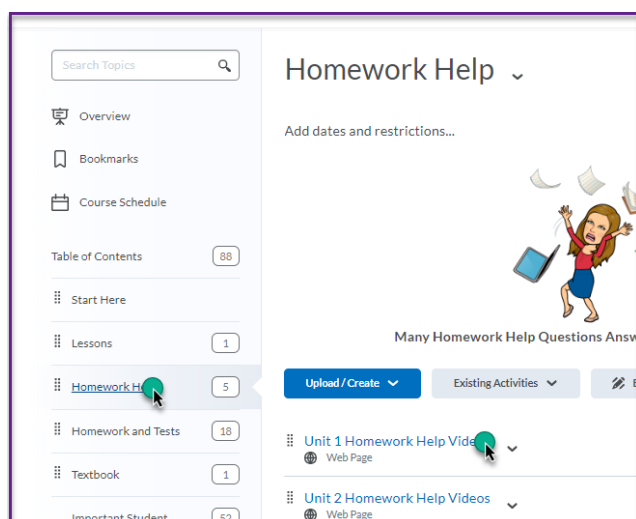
Search Topics

Overview

Bookmarks

Course Schedule

Table of Contents 88

Start Here

Lessons 1

Homework H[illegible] 5

Homework and Tests 18

Textbook 1

Important Student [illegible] 52

Homework Help

Add dates and restrictions...

Many Homework Help Questions Answ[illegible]

Upload / Create

Existing Activities

E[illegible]

Unit 1 Homework Help Vide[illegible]

Web Page

Unit 2 Homework Help Videos

Web Page